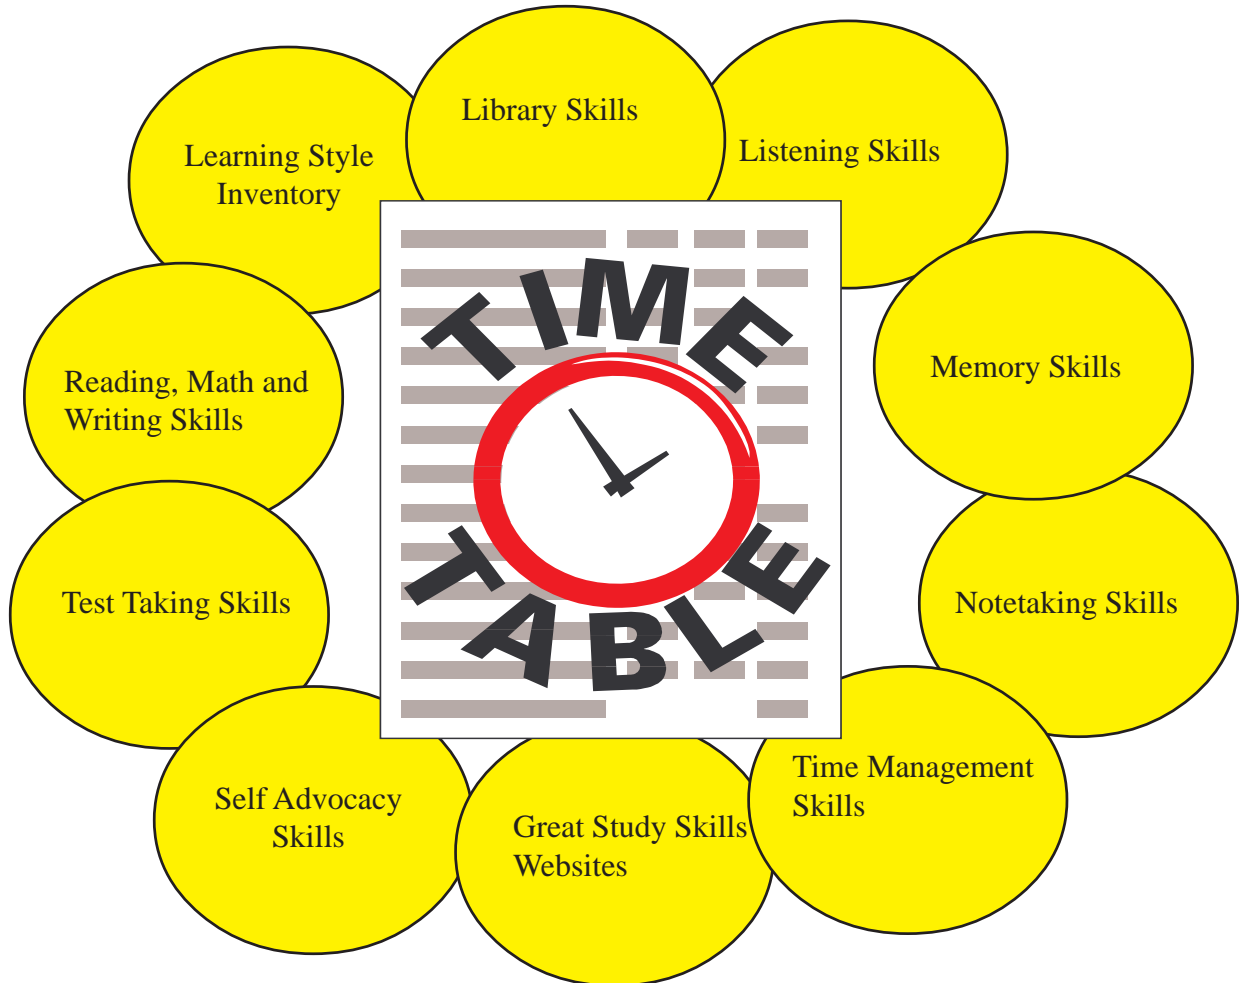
Learning Style Inventory

Library Skills

Listening Skills

TIME TABLE

Reading, Math and Writing Skills

Memory Skills

Test Taking Skills

Notetaking Skills

Self Advocacy Skills

Great Study Skills Websites

Time Management Skills